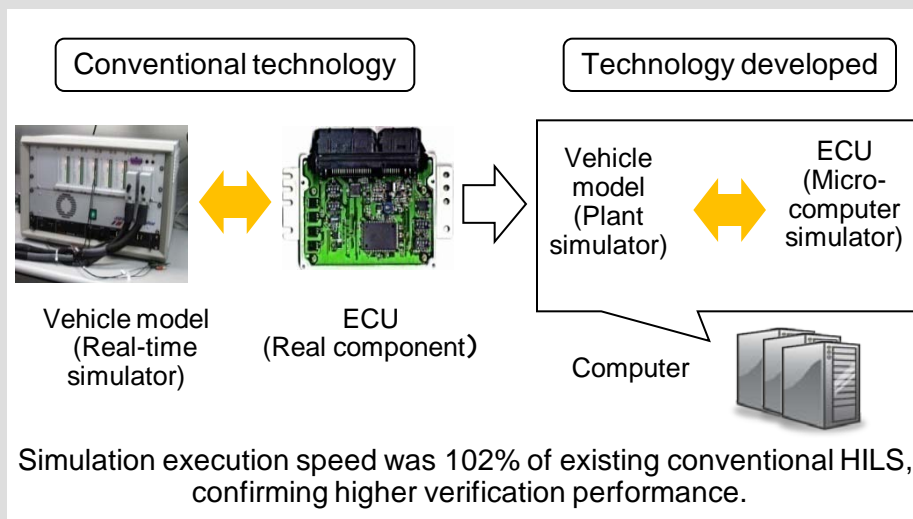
Conventional technology

Technology developed

Vehicle model (Plant simulator)

ECU (Microcomputer simulator)

Vehicle model (Real-time simulator)

ECU (Real component)

Computer

Simulation execution speed was 102% of existing conventional HILS, confirming higher verification performance.